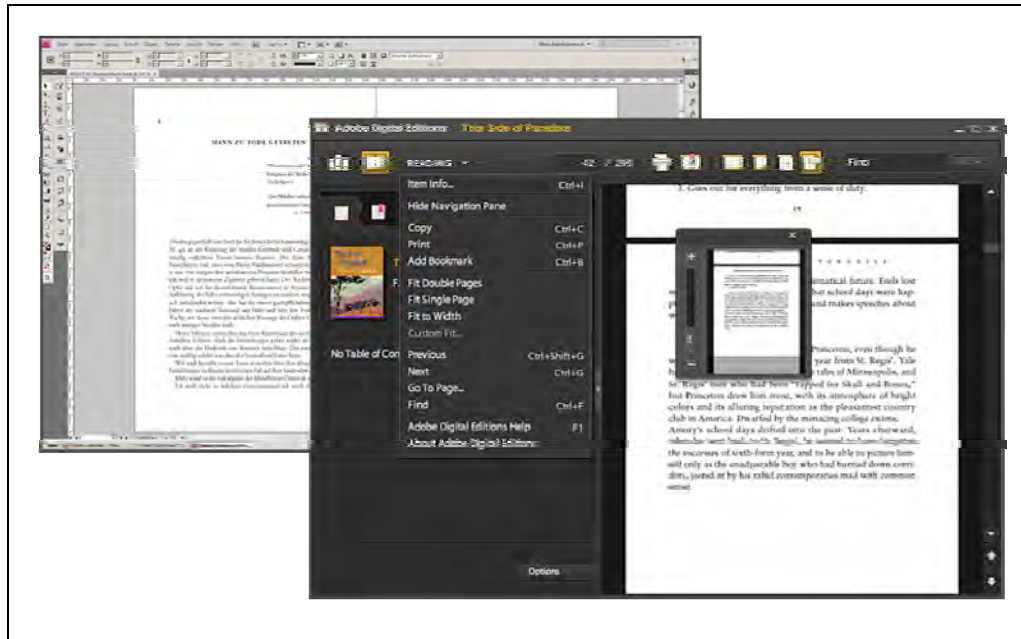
MANN ZU TODE GETRETEN

Adobe Digital Editions This Side of Paradise

READING

Find

Item Info... Ctrl+I
Hide Navigation Pane
Copy Ctrl+C
Print Ctrl+P
Add Bookmark Ctrl+B
Fit Double Pages
Fit Single Page
Fit to Width
Custom Fit...
Previous Ctrl+Shift+G
Next Ctrl+G
Go To Page...
Find Ctrl+F
Adobe Digital Editions Help F1
About Adobe Digital Editions

No Table of Con

Options

3. Goes out for everything from a sense of duty.

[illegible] future. Tools lost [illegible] school days were hap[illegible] and makes speeches about

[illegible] Princeton, even though he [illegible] year from St. Regis'. Yale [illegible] tales of Minneapolis, and St. Regis' men who had been "Tapped for Skull and Bones," but Princeton drew him most, with its atmosphere of bright colors and its alluring reputation as the pleasantest country club in America. Dwarfed by the menacing college exams, Amory's school days drifted into the past. Years afterward, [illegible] the excesses of sixth-form year, and to be able to picture himself only as the unadjustable boy who had hurried down corridors, jeered at by his rabid contemporaries mad with common sense.